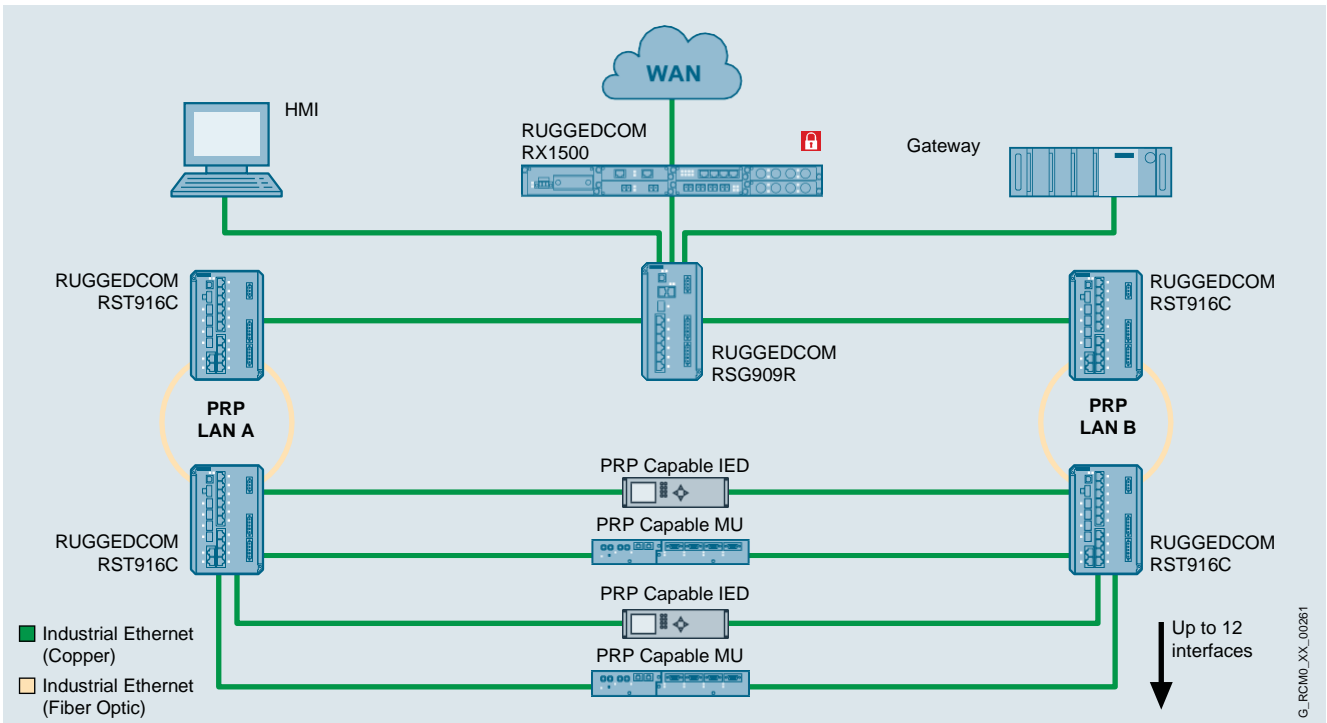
WAN

HMI

RUGGEDCOM RX1500

Gateway

RUGGEDCOM RST916C

RUGGEDCOM RSG909R

RUGGEDCOM RST916C

PRP LAN A

PRP LAN B

PRP Capable IED

PRP Capable MU

RUGGEDCOM RST916C

RUGGEDCOM RST916C

PRP Capable IED

PRP Capable MU

Up to 12 interfaces

Industrial Ethernet (Copper)

Industrial Ethernet (Fiber Optic)

G_RCM0_XX_00261